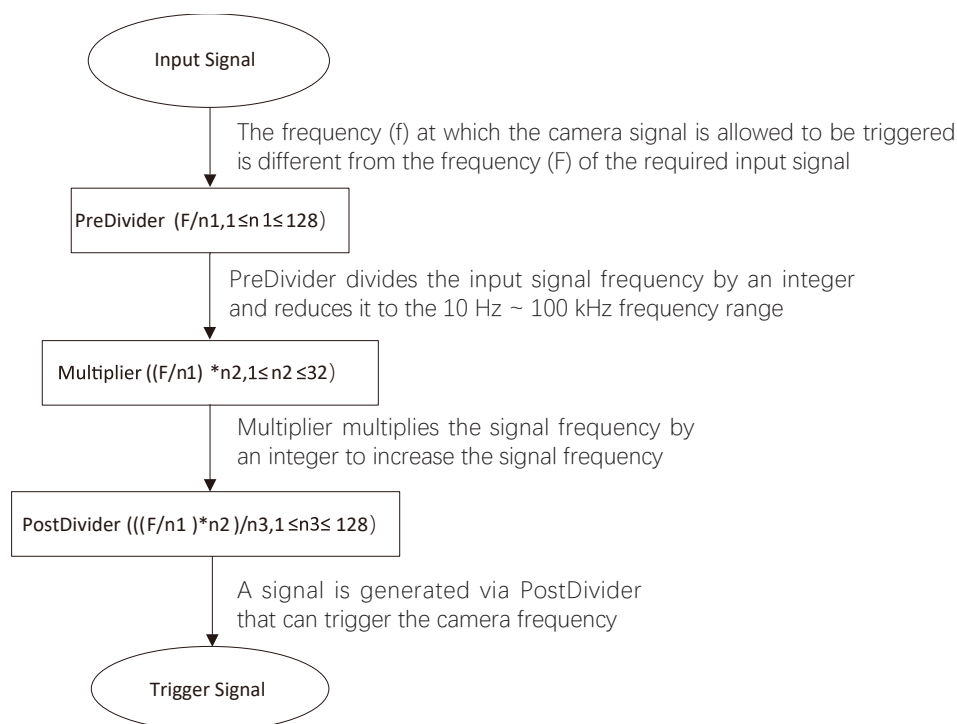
Input Signal

The frequency (f) at which the camera signal is allowed to be triggered is different from the frequency (F) of the required input signal

PreDivider (F/n1,1≤n 1≤ 128)

PreDivider divides the input signal frequency by an integer and reduces it to the 10 Hz ~ 100 kHz frequency range

Multiplier ((F/n1) *n2,1≤ n2 ≤32)

Multiplier multiplies the signal frequency by an integer to increase the signal frequency

PostDivider (((F/n1 )*n2 )/n3,1 ≤n3≤ 128)

A signal is generated via PostDivider that can trigger the camera frequency

Trigger Signal